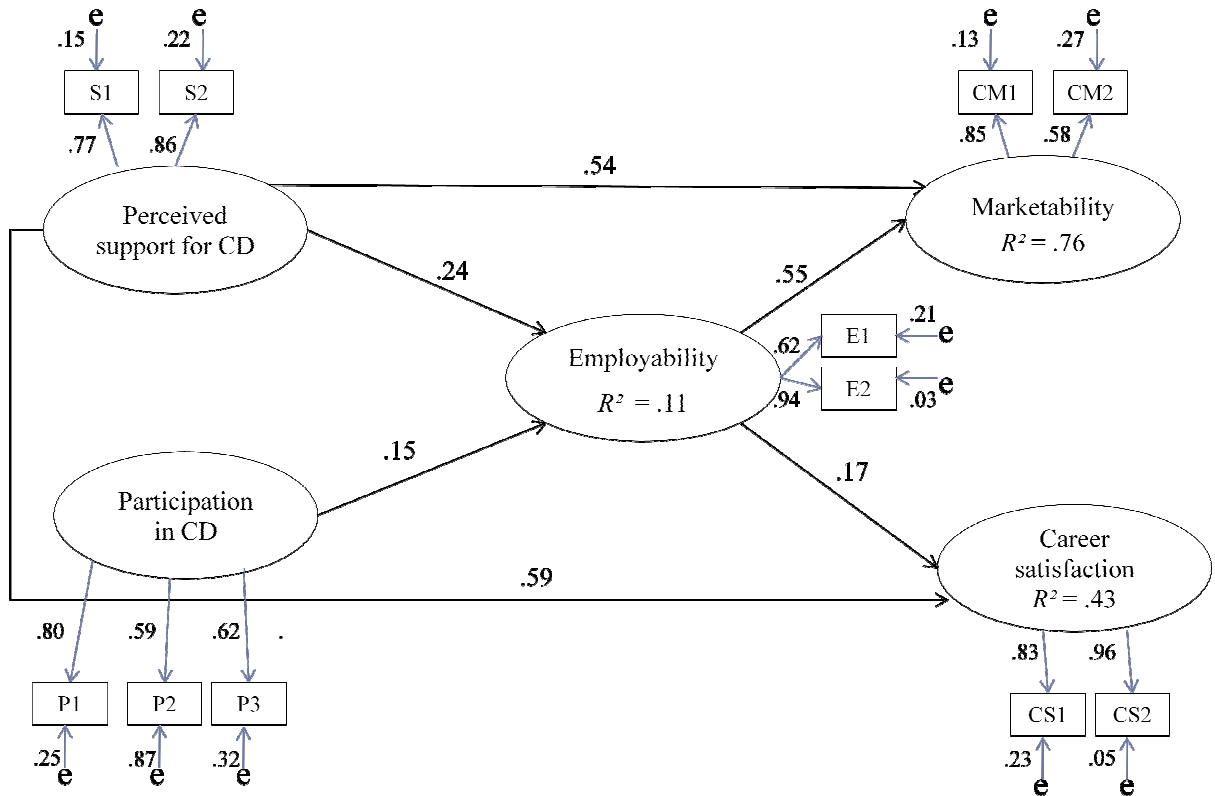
e e
.15 .22
S1 S2
.77 .86

e e
.13 .27
CM1 CM2
.85 .58

.54

Perceived support for CD

Marketability
$R^2$ = .76

.24

.55

Employability
$R^2$ = .11

.62 E1 .21 e
.94 E2 .03 e

.15

.17

Participation in CD

Career satisfaction
$R^2$ = .43

.59

.80 .59 .62 .

.83 .96

P1 P2 P3

CS1 CS2

.25 .87 .32
e e e

.23 .05
e e